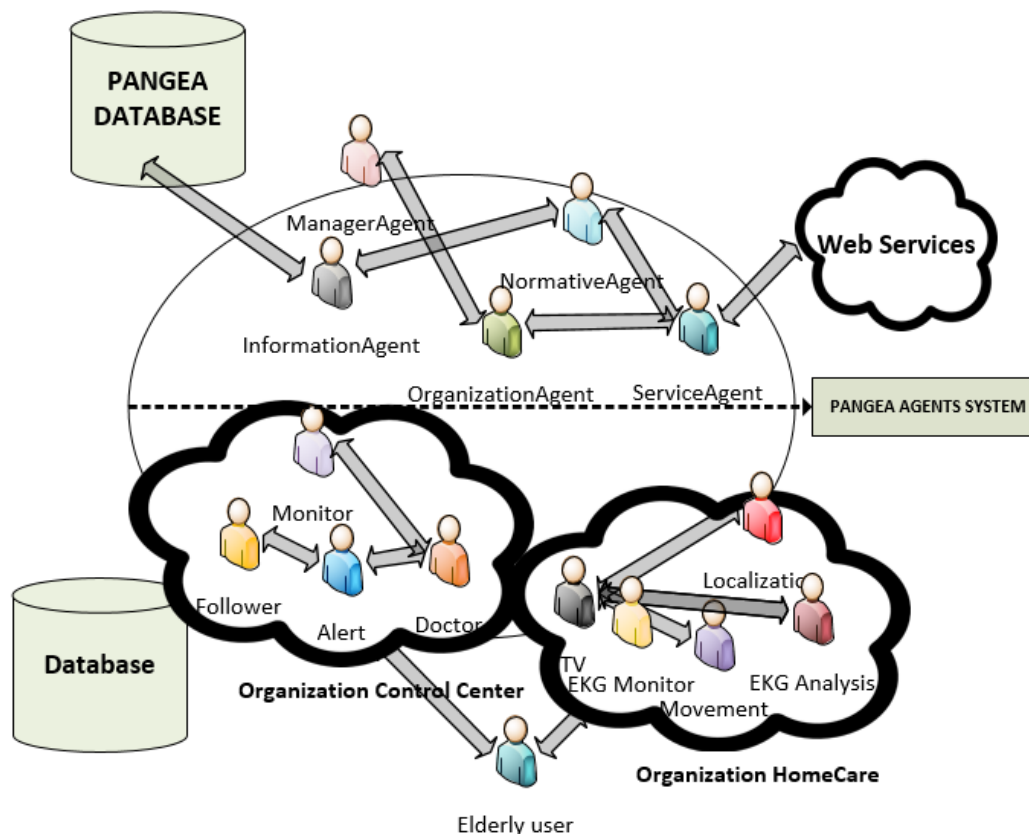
PANGEA DATABASE

ManagerAgent

Web Services

NormativeAgent

InformationAgent

OrganizationAgent

ServiceAgent

PANGEA AGENTS SYSTEM

Monitor

Follower

Alert

Doctor

Localizatio

Database

TV

EKG Monitor

Movement

EKG Analysis

Organization Control Center

Organization HomeCare

Elderly user